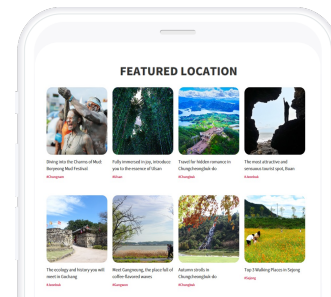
FEATURED LOCATION

Diving into the Charms of Mud: Boryeong Mud Festival
#Chungnam

Fully immersed in joy, introduce you to the essence of Ulsan
#Ulsan

Travel for hidden romance in Chungcheongbuk-do
#Chungbuk

The most attractive and sensuous tourist spot, Jeju
#Jeonbuk

The ecology and history you will meet in Daejeon
#Jeonbuk

Meet Gangneung, the place full of coffee flavored waves
#Gangwon

Autumn strolls in Chungcheongbuk-do
#Chungbuk

Top 3 Walking Places in Sejong
#Sejong